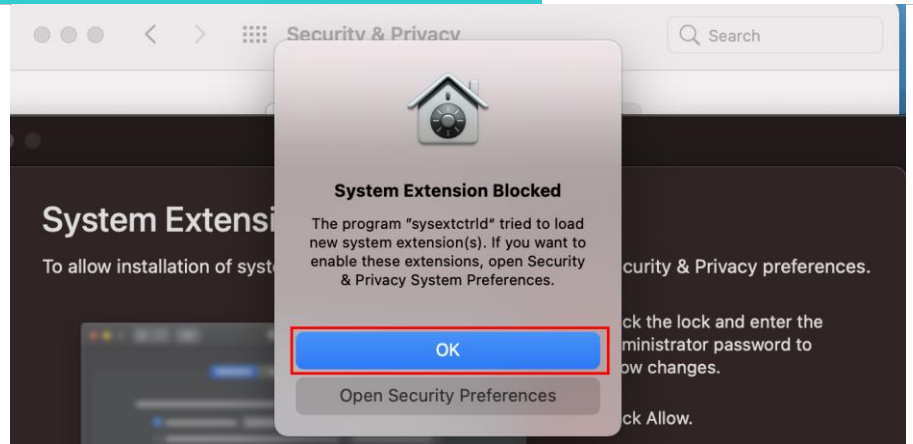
Security & Privacy

Search

System Extension Blocked

The program "sysextctrld" tried to load new system extension(s). If you want to enable these extensions, open Security & Privacy System Preferences.

OK

Open Security Preferences

System Extensi

To allow installation of syst

curity & Privacy preferences.

ck the lock and enter the ministrator password to ow changes.

ck Allow.